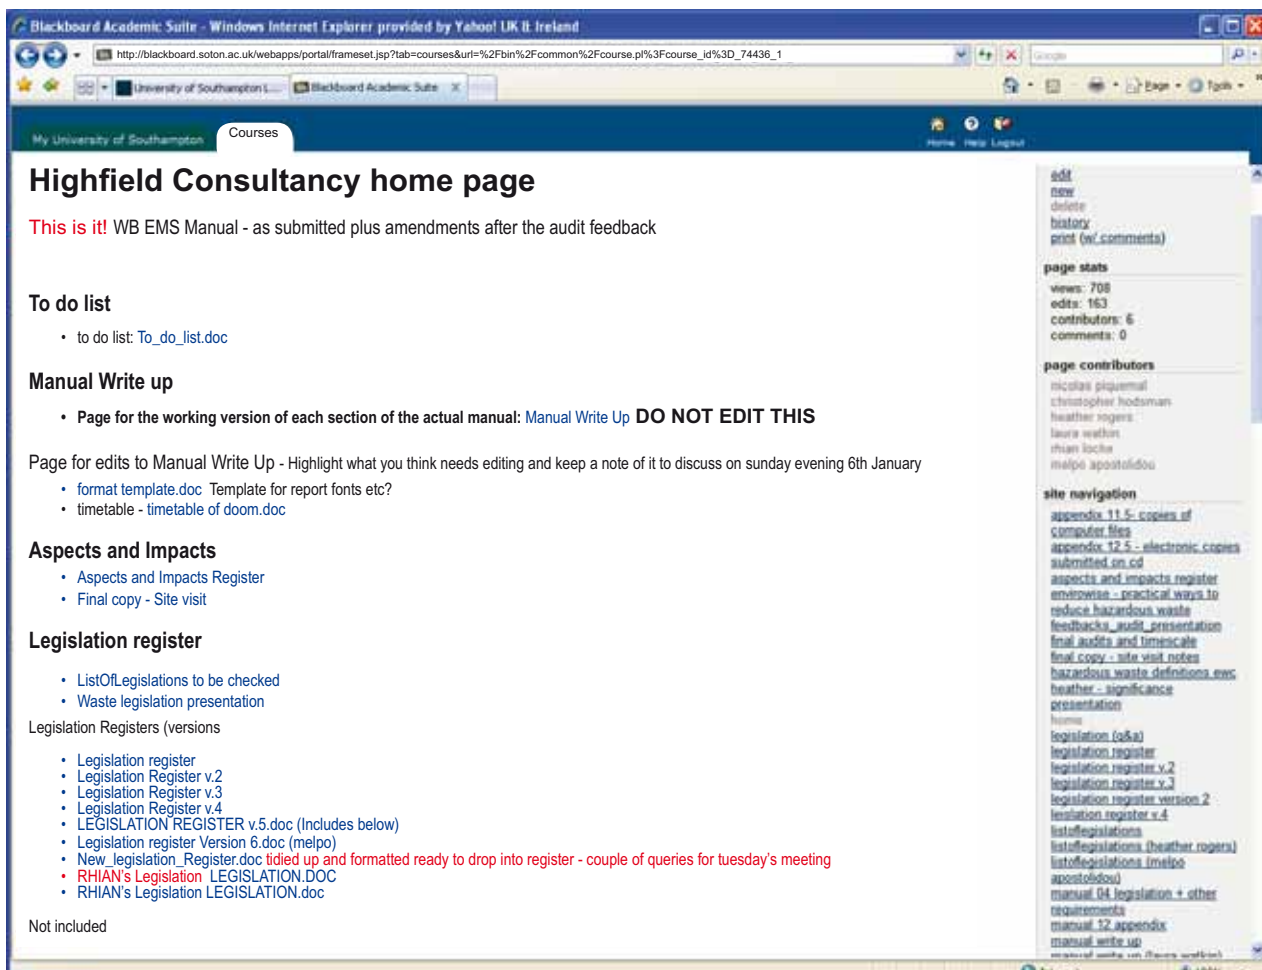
Blackboard Academic Suite - Windows Internet Explorer provided by Yahoo! UK & Ireland

http://blackboard.soton.ac.uk/webapps/portal/frameset.jsp?tab=courses&url=%2Fbin%2Fcommon%2Fcourse.pl%3Fcourse_id%3D_74436_1

Google

University of Southampton L... Blackboard Academic Suite

Page Tools

My University of Southampton Courses

Home Help Logout

Highfield Consultancy home page

This is it! WB EMS Manual - as submitted plus amendments after the audit feedback

To do list

• to do list: To_do_list.doc

Manual Write up

• Page for the working version of each section of the actual manual: Manual Write Up DO NOT EDIT THIS

Page for edits to Manual Write Up - Highlight what you think needs editing and keep a note of it to discuss on sunday evening 6th January

• format template.doc Template for report fonts etc?
• timetable - timetable of doom.doc

Aspects and Impacts

• Aspects and Impacts Register
• Final copy - Site visit

Legislation register

• ListOfLegislations to be checked
• Waste legislation presentation

Legislation Registers (versions

• Legislation register
• Legislation Register v.2
• Legislation Register v.3
• Legislation Register v.4
• LEGISLATION REGISTER v.5.doc (Includes below)
• Legislation register Version 6.doc (melpo)
• New_legislation_Register.doc tidied up and formatted ready to drop into register - couple of queries for tuesday's meeting
• RHIAN's Legislation LEGISLATION.DOC
• RHIAN's Legislation LEGISLATION.doc

Not included

edit
new
delete
history
print (w/ comments)

page stats
views: 708
edits: 163
contributors: 6
comments: 0

page contributors
nicolas piquemal
christopher hodsman
heather rogers
laura watkin
rhian locke
melpo apostolidou

site navigation
appendix 11.5- copies of computer files
appendix 12.5 - electronic copies submitted on cd
aspects and impacts register
envirowise - practical ways to reduce hazardous waste
feedbacks_audit_presentation
final audits and timescale
final copy - site visit notes
hazardous waste definitions ewc
heather - significance presentation
home
legislation (q&a)
legislation register
legislation register v.2
legislation register v.3
legislation register version 2
leislation register v.4
listoflegislations
listoflegislations (heather rogers)
listoflegislations (melpo apostolidou)
manual 04 legislation + other requirements
manual 12 appendix
manual write up
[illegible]